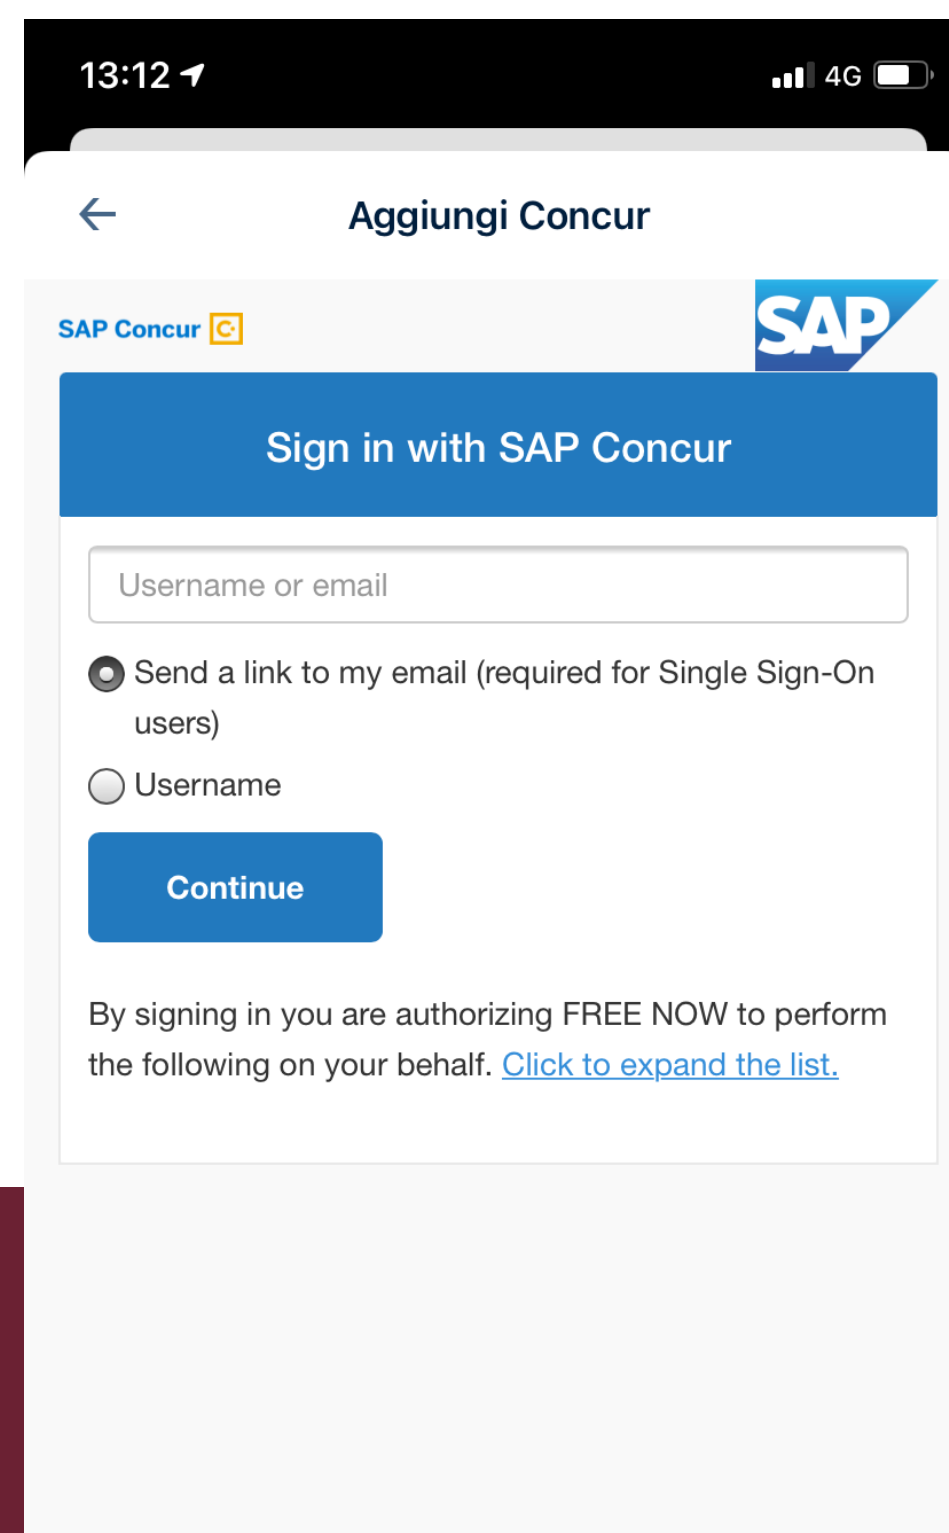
13:12

4G

Aggiungi Concur

SAP Concur

SAP

Sign in with SAP Concur

Username or email

Send a link to my email (required for Single Sign-On users)

Username

Continue

By signing in you are authorizing FREE NOW to perform the following on your behalf. Click to expand the list.